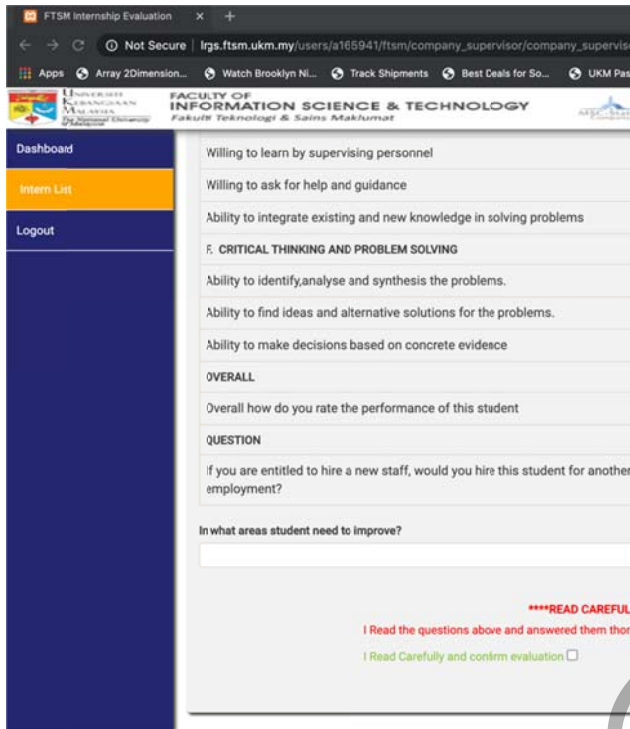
FTSM Internship Evaluation × +

Not Secure | lrgs.ftsm.ukm.my/users/a165941/ftsm/company_supervisor/company_supervis

Apps Array 2Dimension... Watch Brooklyn Ni... Track Shipments Best Deals for So... UKM Pas

Universiti Kebangsaan Malaysia The National University of Malaysia

FACULTY OF INFORMATION SCIENCE & TECHNOLOGY
Fakulti Teknologi & Sains Maklumat

Dashboard

Intern List

Logout

Willing to learn by supervising personnel

Willing to ask for help and guidance

Ability to integrate existing and new knowledge in solving problems

F. CRITICAL THINKING AND PROBLEM SOLVING

Ability to identify,analyse and synthesis the problems.

Ability to find ideas and alternative solutions for the problems.

Ability to make decisions based on concrete evidence

OVERALL

Overall how do you rate the performance of this student

QUESTION

If you are entitled to hire a new staff, would you hire this student for another employment?

In what areas student need to improve?

****READ CAREFUL

I Read the questions above and answered them thor

I Read Carefully and confirm evaluation